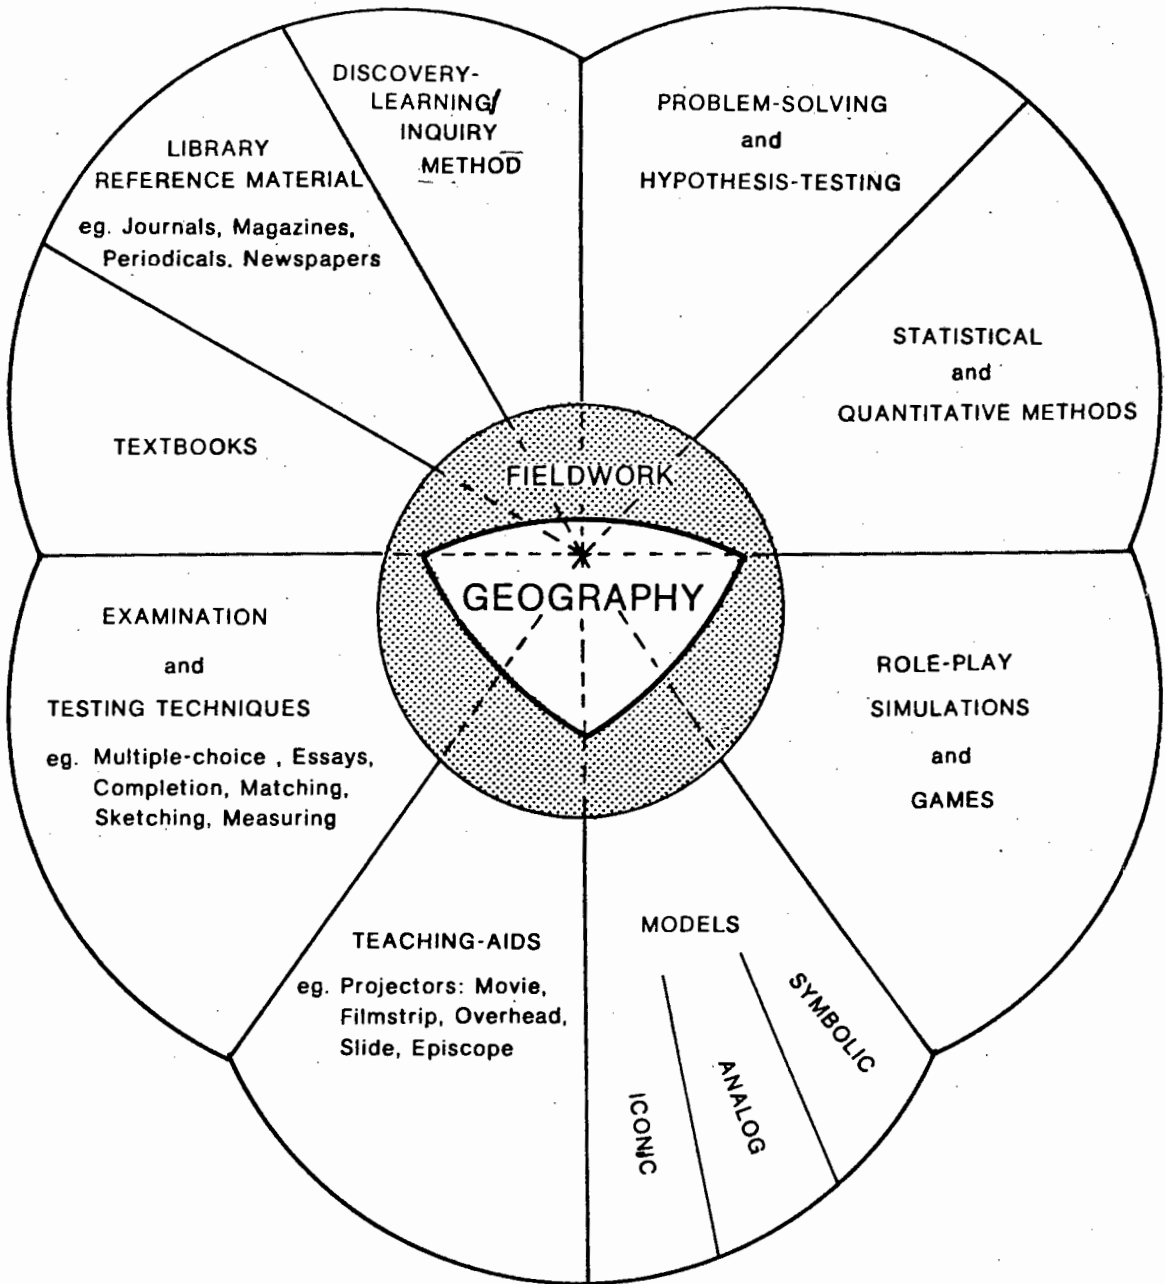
DISCOVERY-LEARNING/ INQUIRY METHOD

PROBLEM-SOLVING and HYPOTHESIS-TESTING

LIBRARY REFERENCE MATERIAL

eg. Journals, Magazines, Periodicals, Newspapers

STATISTICAL and QUANTITATIVE METHODS

TEXTBOOKS

FIELDWORK

GEOGRAPHY

EXAMINATION and TESTING TECHNIQUES

eg. Multiple-choice, Essays, Completion, Matching, Sketching, Measuring

ROLE-PLAY SIMULATIONS and GAMES

TEACHING-AIDS

eg. Projectors: Movie, Filmstrip, Overhead, Slide, Episcope

MODELS

SYMBOLIC

ANALOG

ICONIC